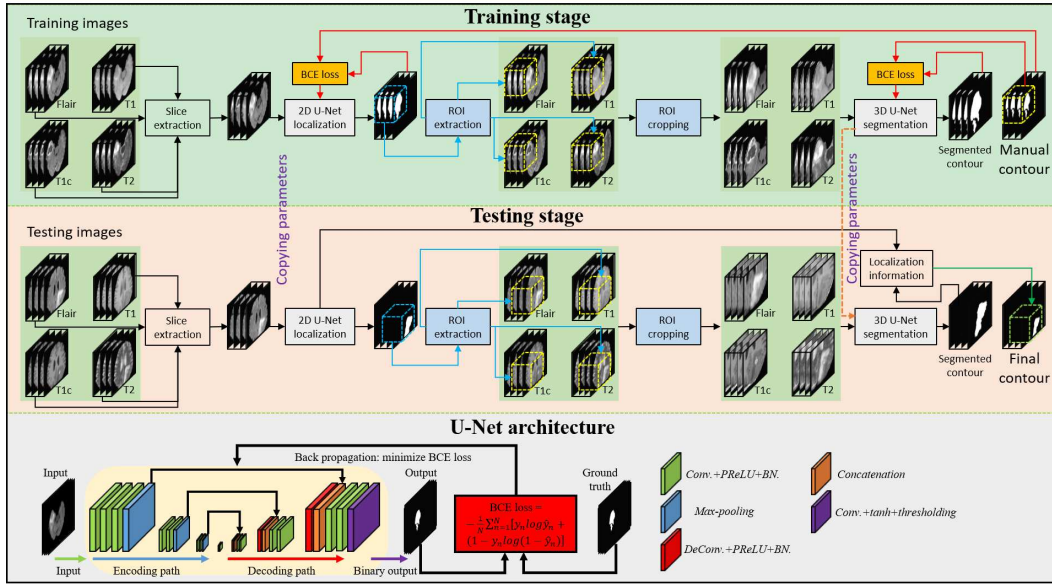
Training images

Training stage

Flair
T1
T1c
T2
Slice extraction
BCE loss
2D U-Net localization
ROI extraction
Flair
T1
T1c
T2
ROI cropping
Flair
T1
T1c
T2
BCE loss
3D U-Net segmentation
Segmented contour
Manual contour

Copying parameters
Copying parameters

Testing stage

Testing images
Flair
T1
T1c
T2
Slice extraction
2D U-Net localization
ROI extraction
Flair
T1
T1c
T2
ROI cropping
Flair
T1
T1c
T2
Localization information
3D U-Net segmentation
Segmented contour
Final contour

U-Net architecture

Input
Back propagation: minimize BCE loss
Output
BCE loss = $-\frac{1}{N}\sum_{n=1}^{N}[y_n log \hat{y}_n + (1-y_n)log(1-\hat{y}_n)]$
Ground truth
Input
Encoding path
Decoding path
Binary output
Conv.+PReLU+BN.
Max-pooling
DeConv.+PReLU+BN.
Concatenation
Conv.+tanh+thresholding